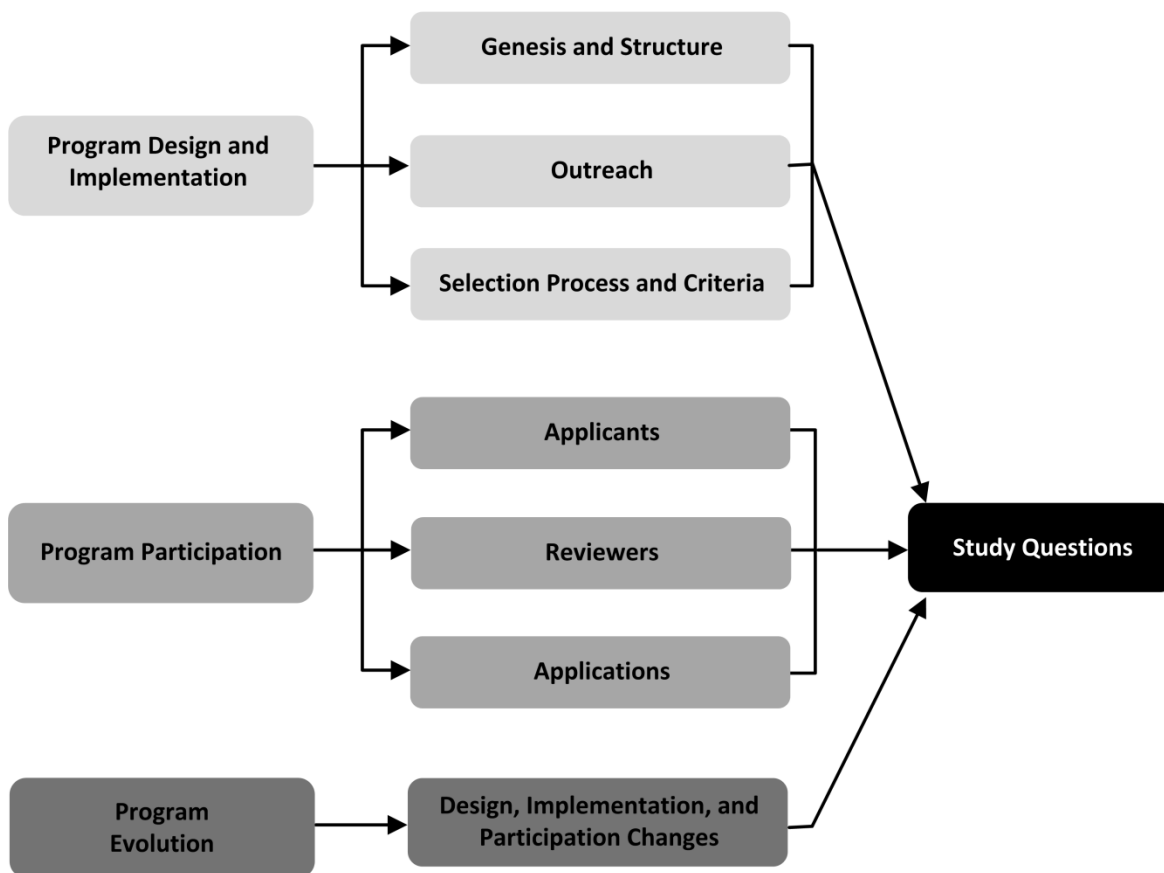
Program Design and Implementation

Genesis and Structure

Outreach

Selection Process and Criteria

Program Participation

Applicants

Reviewers

Applications

Program Evolution

Design, Implementation, and Participation Changes

Study Questions